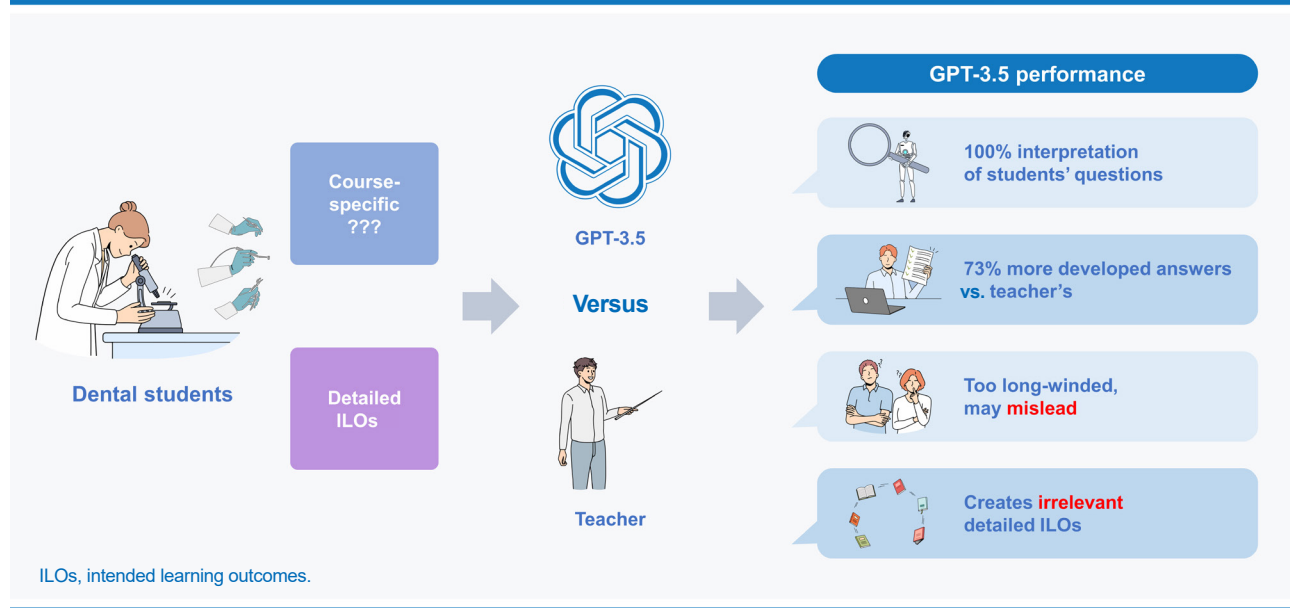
Dental students

Course-specific ???

Detailed ILOs

GPT-3.5

Versus

Teacher

GPT-3.5 performance

100% interpretation of students' questions

73% more developed answers vs. teacher's

Too long-winded, may mislead

Creates irrelevant detailed ILOs

ILOs, intended learning outcomes.